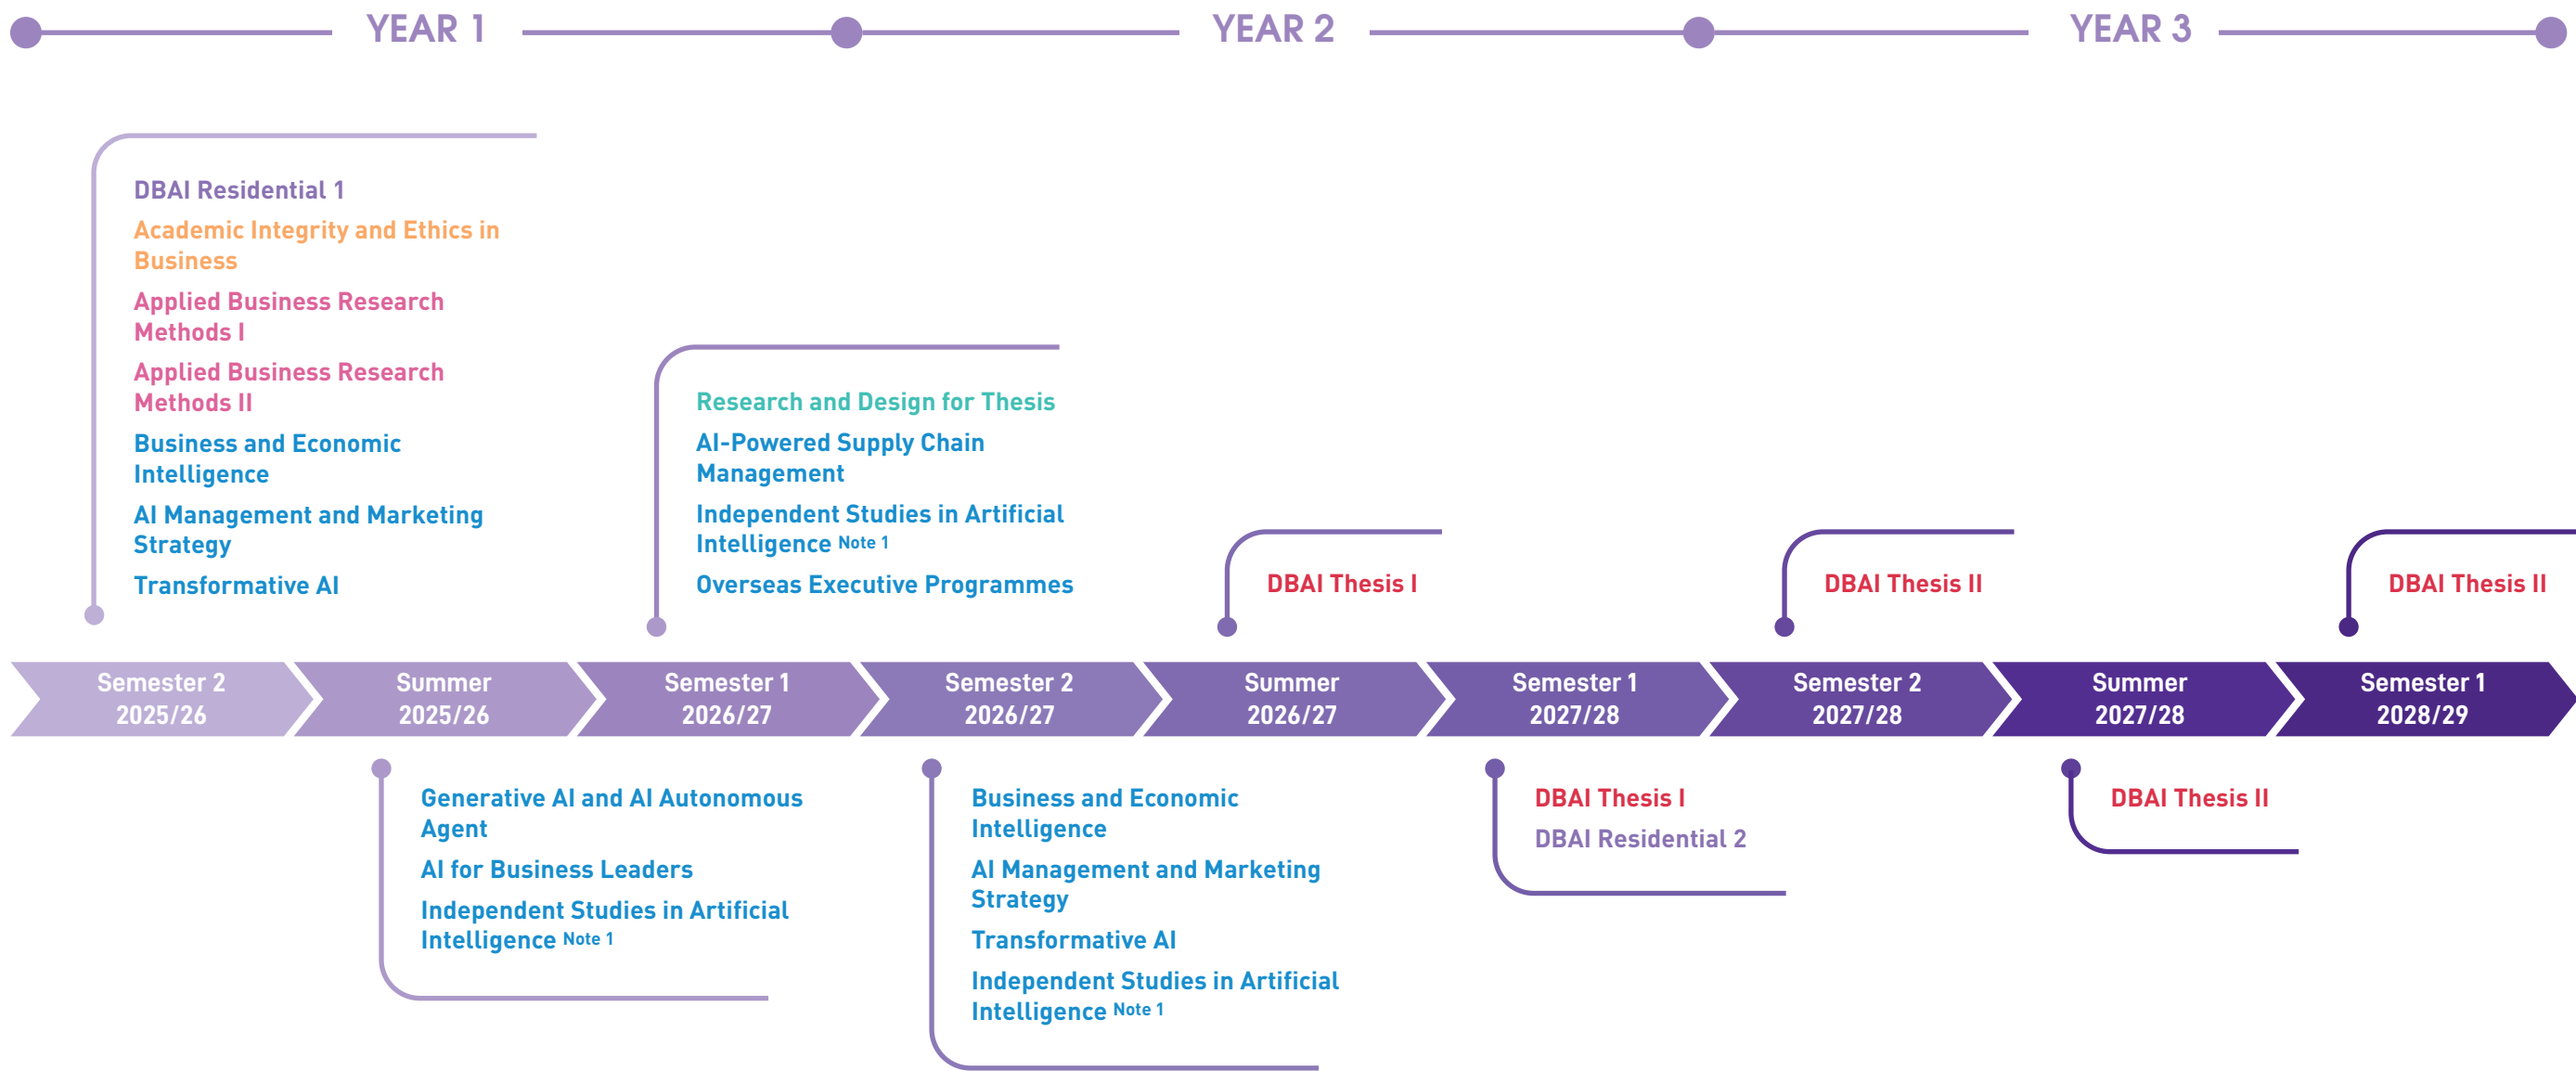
YEAR 1 YEAR 2 YEAR 3

DBAI Residential 1
Academic Integrity and Ethics in Business
Applied Business Research Methods I
Applied Business Research Methods II
Business and Economic Intelligence
AI Management and Marketing Strategy
Transformative AI

Research and Design for Thesis
AI-Powered Supply Chain Management
Independent Studies in Artificial Intelligence Note 1
Overseas Executive Programmes

DBAI Thesis I

DBAI Thesis II

DBAI Thesis II

Semester 2 2025/26
Summer 2025/26
Semester 1 2026/27
Semester 2 2026/27
Summer 2026/27
Semester 1 2027/28
Semester 2 2027/28
Summer 2027/28
Semester 1 2028/29

Generative AI and AI Autonomous Agent
AI for Business Leaders
Independent Studies in Artificial Intelligence Note 1

Business and Economic Intelligence
AI Management and Marketing Strategy
Transformative AI
Independent Studies in Artificial Intelligence Note 1

DBAI Thesis I
DBAI Residential 2

DBAI Thesis II